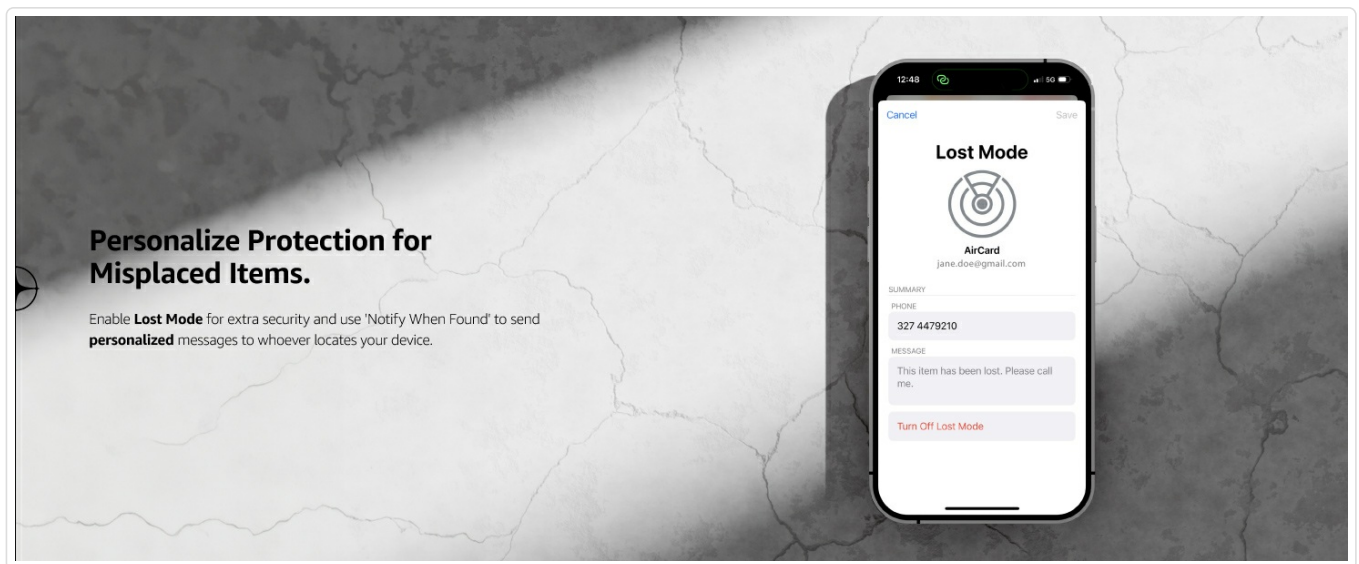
Personalize Protection for Misplaced Items.

Enable **Lost Mode** for extra security and use 'Notify When Found' to send **personalized** messages to whoever locates your device.

12:48

5G

Cancel

Save

Lost Mode

AirCard
jane.doe@gmail.com

SUMMARY

PHONE

327 4479210

MESSAGE

This item has been lost. Please call me.

Turn Off Lost Mode